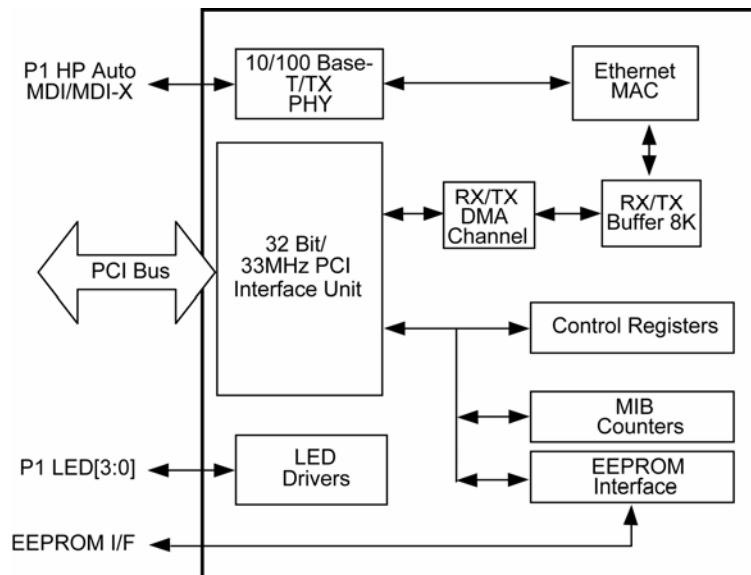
P1 HP Auto MDI/MDI-X

10/100 Base-T/TX PHY

Ethernet MAC

RX/TX DMA Channel

RX/TX Buffer 8K

PCI Bus

32 Bit/ 33MHz PCI Interface Unit

Control Registers

MIB Counters

EEPROM Interface

P1 LED[3:0]

LED Drivers

EEPROM I/F